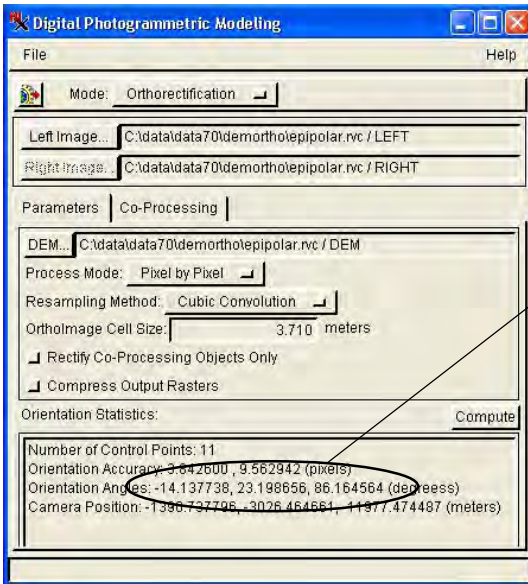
Digital Photogrammetric Modeling

File

Help

Mode: Orthorectification

Left Image... C:\data\data70\demortho\epipolar.rvc / LEFT

Right Image... C:\data\data70\demortho\epipolar.rvc / RIGHT

Parameters | Co-Processing

DEM... C:\data\data70\demortho\epipolar.rvc / DEM

Process Mode: Pixel by Pixel

Resampling Method: Cubic Convolution

OrthoImage Cell Size: 3.710 meters

Rectify Co-Processing Objects Only

Compress Output Rasters

Orientation Statistics:

Compute

Number of Control Points: 11
Orientation Accuracy: 3.842600 , 9.562942 (pixels)
Orientation Angles: -14.137738, 23.198656, 86.164564 (degreess)
Camera Position: -1396.737796, -3026.464661, 11977.474487 (meters)